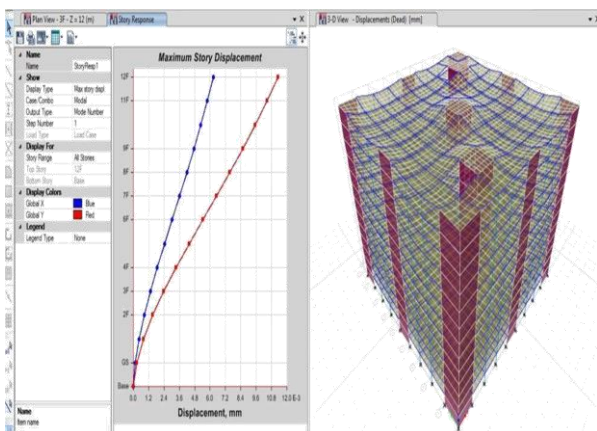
Plan View - 3F - Z = 12 (m)
Story Response
3-D View - Displacements (Dead) [mm]

Name
Name | StoryResp1
Show
Display Type | Max story displ
Case/Combo | Modal
Output Type | Mode Number
Step Number | 1
Load Type | Load Case
Display For
Story Range | All Stories
Top Story | 12F
Bottom Story | Base
Display Colors
Global X | Blue
Global Y | Red
Legend
Legend Type | None

Name
Item name

Maximum Story Displacement

12F
11F
9F
8F
7F
6F
4F
3F
2F
GS
Base

0.0 1.2 2.4 3.6 4.8 6.0 7.2 8.4 9.6 10.8 12.0 E-3

Displacement, mm